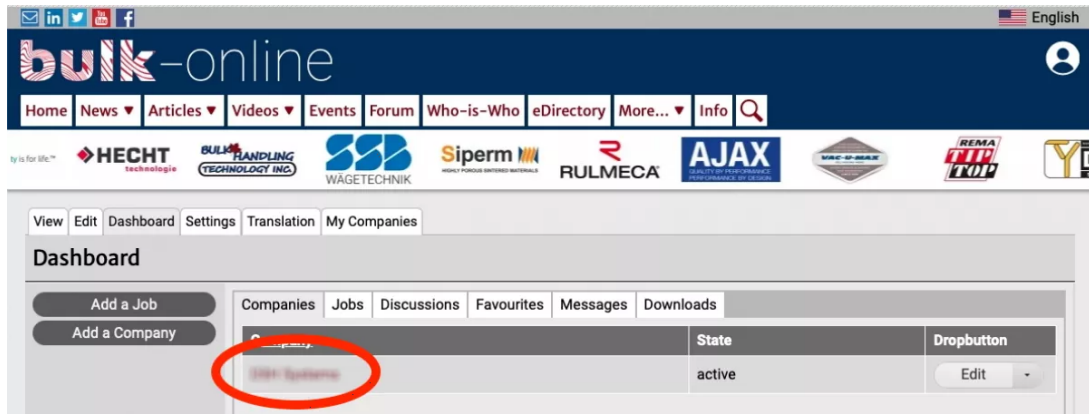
English

bulk-online

Home News ▼ Articles ▼ Videos ▼ Events Forum Who-is-Who eDirectory More... ▼ Info

ty is for life.™ HECHT technologie BULK HANDLING TECHNOLOGY INC. SSB WÄGETECHNIK Siperm HIGHLY POROUS SINTERED MATERIALS RULMECA AJAX QUALITY BY PERFORMANCE PERFORMANCE BY DESIGN VAC-U-MAX REMA TIP TOP

View Edit Dashboard Settings Translation My Companies

Dashboard

Add a Job
Add a Company

Companies Jobs Discussions Favourites Messages Downloads

| Company | State | Dropbutton |
|---|---|---|
| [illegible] | active | Edit |